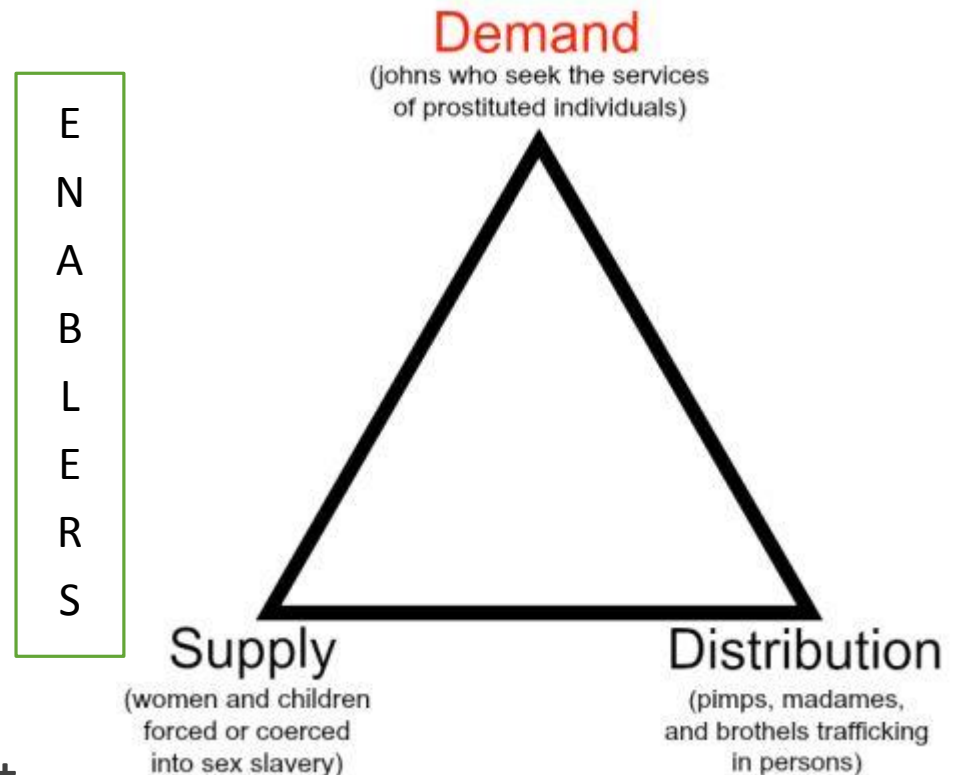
E
N
A
B
L
E
R
S

Demand
(johns who seek the services of prostituted individuals)

Supply
(women and children forced or coerced into sex slavery)

Distribution
(pimps, madames, and brothels trafficking in persons)